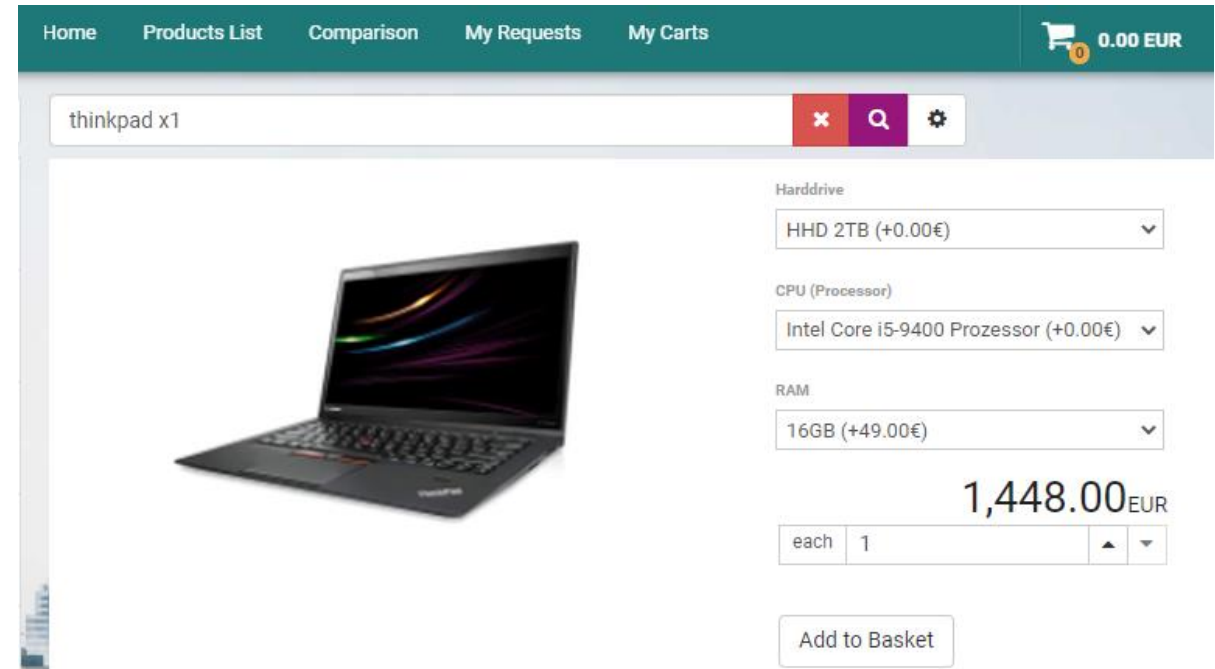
Home Products List Comparison My Requests My Carts

0 0.00 EUR

thinkpad x1

Harddrive

HHD 2TB (+0.00€)

CPU (Processor)

Intel Core i5-9400 Prozessor (+0.00€)

RAM

16GB (+49.00€)

1,448.00EUR

each 1

Add to Basket